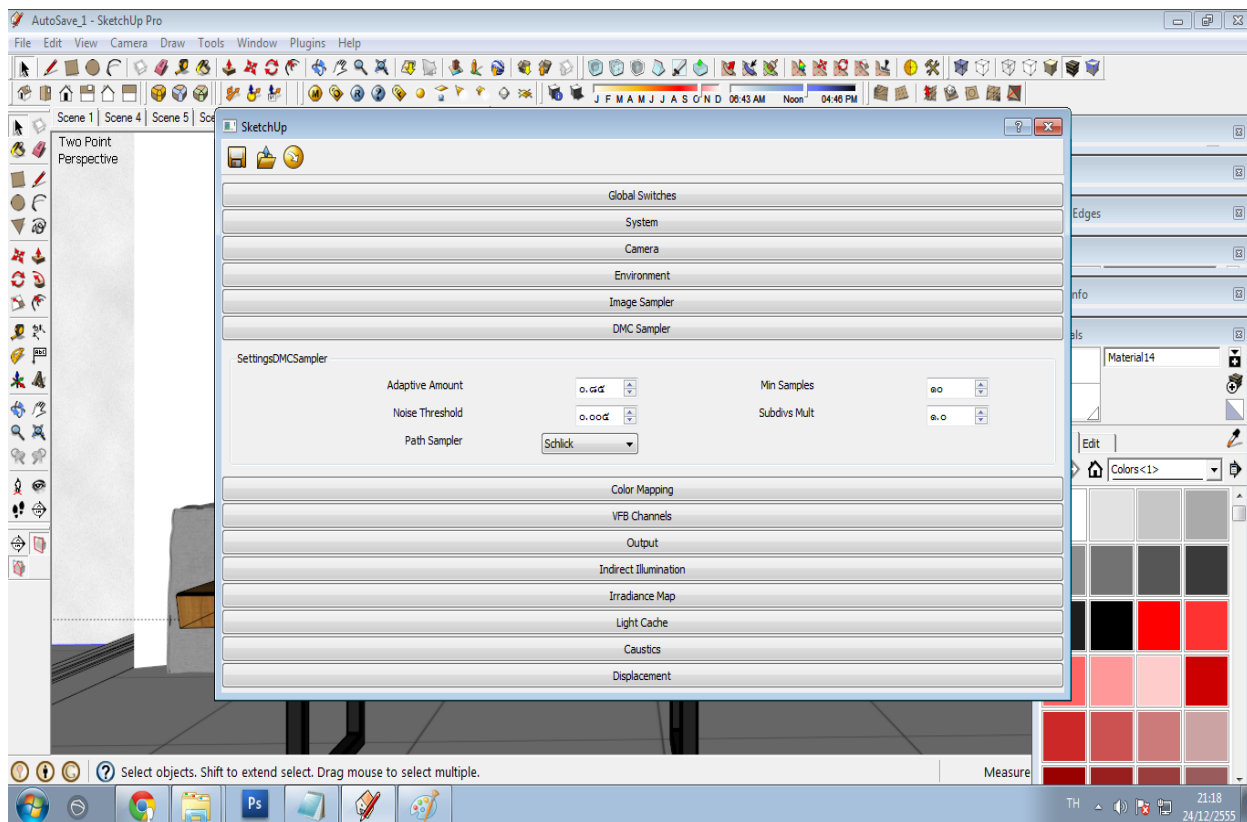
AutoSave_1 - SketchUp Pro

File Edit View Camera Draw Tools Window Plugins Help

J F M A M J J A S O N D 06:43 AM Noon 04:46 PM

Scene 1 | Scene 4 | Scene 5 | Sce

Two Point Perspective

SketchUp

Global Switches

System

Camera

Environment

Image Sampler

DMC Sampler

SettingsDMCSampler

Adaptive Amount ๐.๘๕

Min Samples ๑๐

Noise Threshold ๐.๐๐๕

Subdivs Mult ๑.๐

Path Sampler Schlick

Color Mapping

VFB Channels

Output

Indirect Illumination

Irradiance Map

Light Cache

Caustics

Displacement

Edges

nfo

els

Material14

Edit

Colors<1>

Select objects. Shift to extend select. Drag mouse to select multiple.

Measure

TH

21:18
24/12/2555